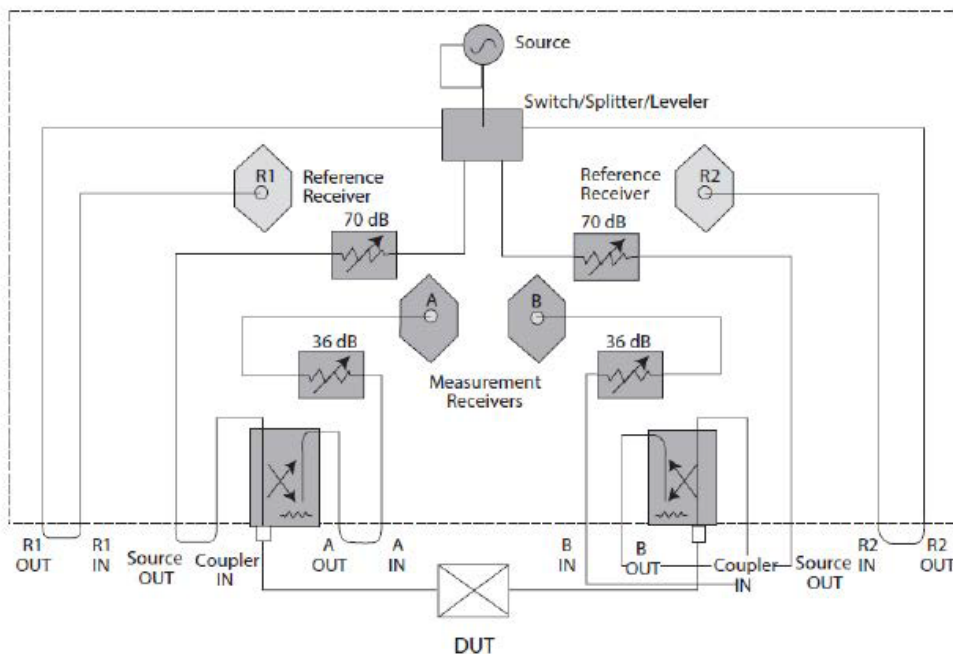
Source

Switch/Splitter/Leveler

R1

Reference Receiver

R2

Reference Receiver

70 dB

70 dB

A

B

36 dB

36 dB

Measurement Receivers

R1 OUT

R1 IN

Source OUT

Coupler IN

A OUT

A IN

B IN

B OUT

Coupler IN

Source OUT

R2 IN

R2 OUT

DUT